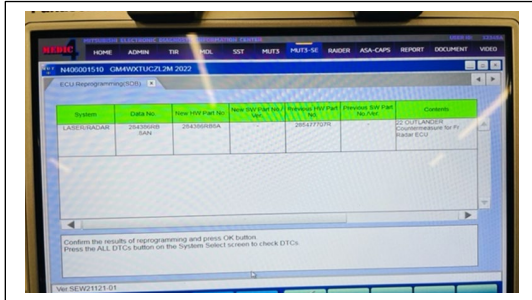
MITSUBISHI ELECTRONIC SERVICE INFORMATION CENTER

MEDIC HOME ADMIN TIR MOL SST MUT3 MUT3-SE RAIDER ASA-CAPS REPORT DOCUMENT VIDEO

N406001510 GMWXTUCZL2M 2022

ECU Reprogramming(SOR)

| System | Data No. | New HW Part No. | New SW Part No./Ver. | Previous HW Part No. | Previous SW Part No./Ver. | Contents |
|---|---|---|---|---|---|---|
| LASER/RADAR | 284356AB 5AN | 284356AB5A | | 285427702R | | 22 OUTLANDER Countermeasure for Fr Radar ECU |

Confirm the results of reprogramming and press OK button.
Press the ALL DTCs button on the System Select screen to check DTCs.

Ver.SEW21121-01